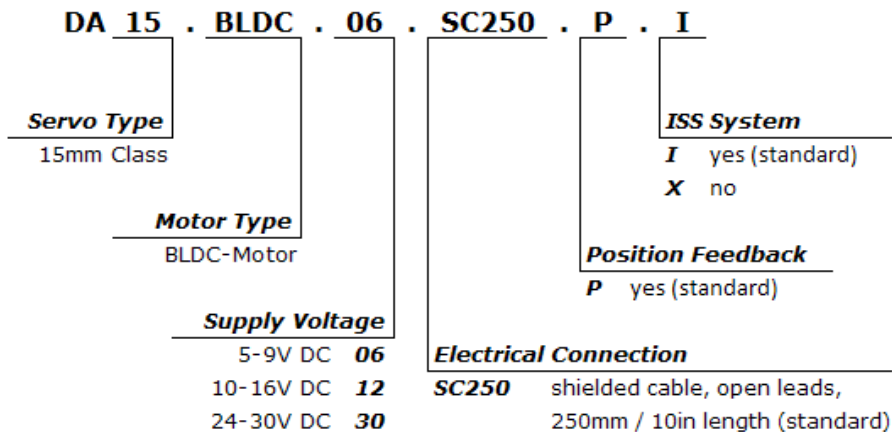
DA 15 . BLDC . 06 . SC250 . P . I

Servo Type
15mm Class

Motor Type
BLDC-Motor

Supply Voltage
5-9V DC 06
10-16V DC 12
24-30V DC 30

ISS System
I yes (standard)
X no

Position Feedback
P yes (standard)

Electrical Connection
SC250 shielded cable, open leads, 250mm / 10in length (standard)